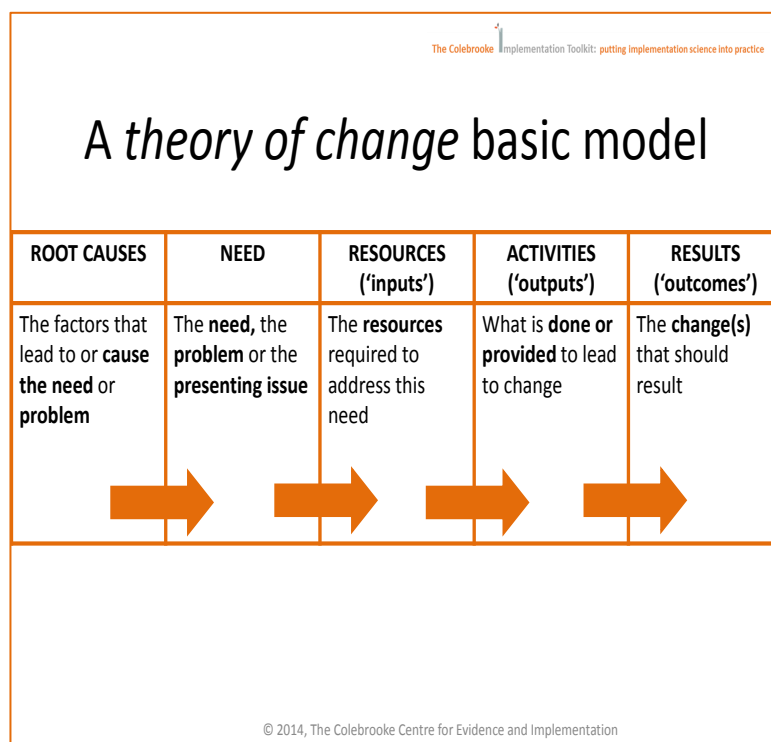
The Colebrooke Implementation Toolkit: putting implementation science into practice

A *theory of change* basic model

| ROOT CAUSES | NEED | RESOURCES ('inputs') | ACTIVITIES ('outputs') | RESULTS ('outcomes') |
|---|---|---|---|---|
| The factors that lead to or **cause the need** or **problem** | The **need,** the **problem** or the **presenting issue** | The **resources** required to address this need | What is **done or provided** to lead to change | The **change(s)** that should result |

© 2014, The Colebrooke Centre for Evidence and Implementation